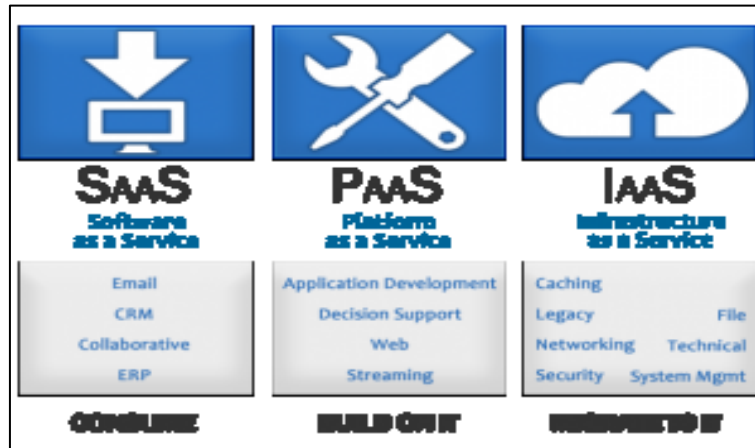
SaaS
Software as a Service

PaaS
Platform as a Service

IaaS
Infrastructure as a Service

Email
CRM
Collaborative
ERP

Application Development
Decision Support
Web
Streaming

Caching
Legacy
File
Networking
Technical
Security
System Mgmt

CONSUME
BUILD ON IT
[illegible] TO IT